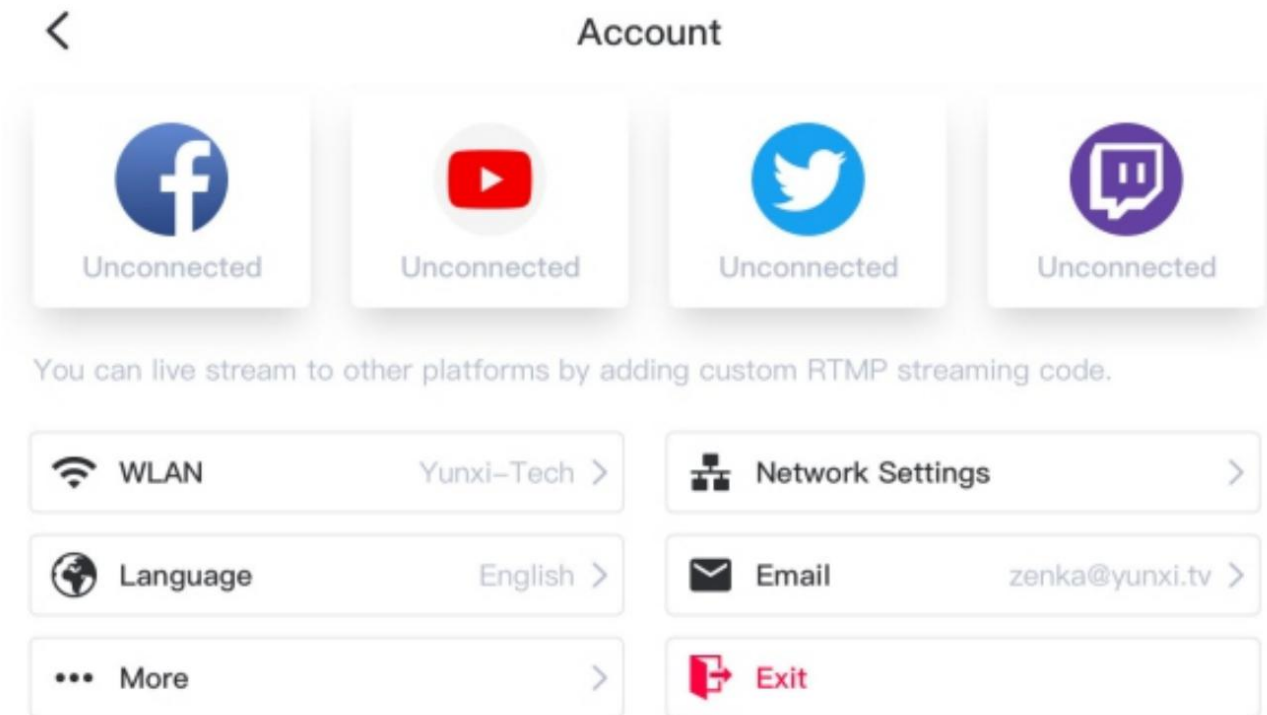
<

Account

Unconnected

Unconnected

Unconnected

Unconnected

You can live stream to other platforms by adding custom RTMP streaming code.

WLAN Yunxi-Tech >

Network Settings >

Language English >

Email zenka@yunxi.tv >

More >

Exit